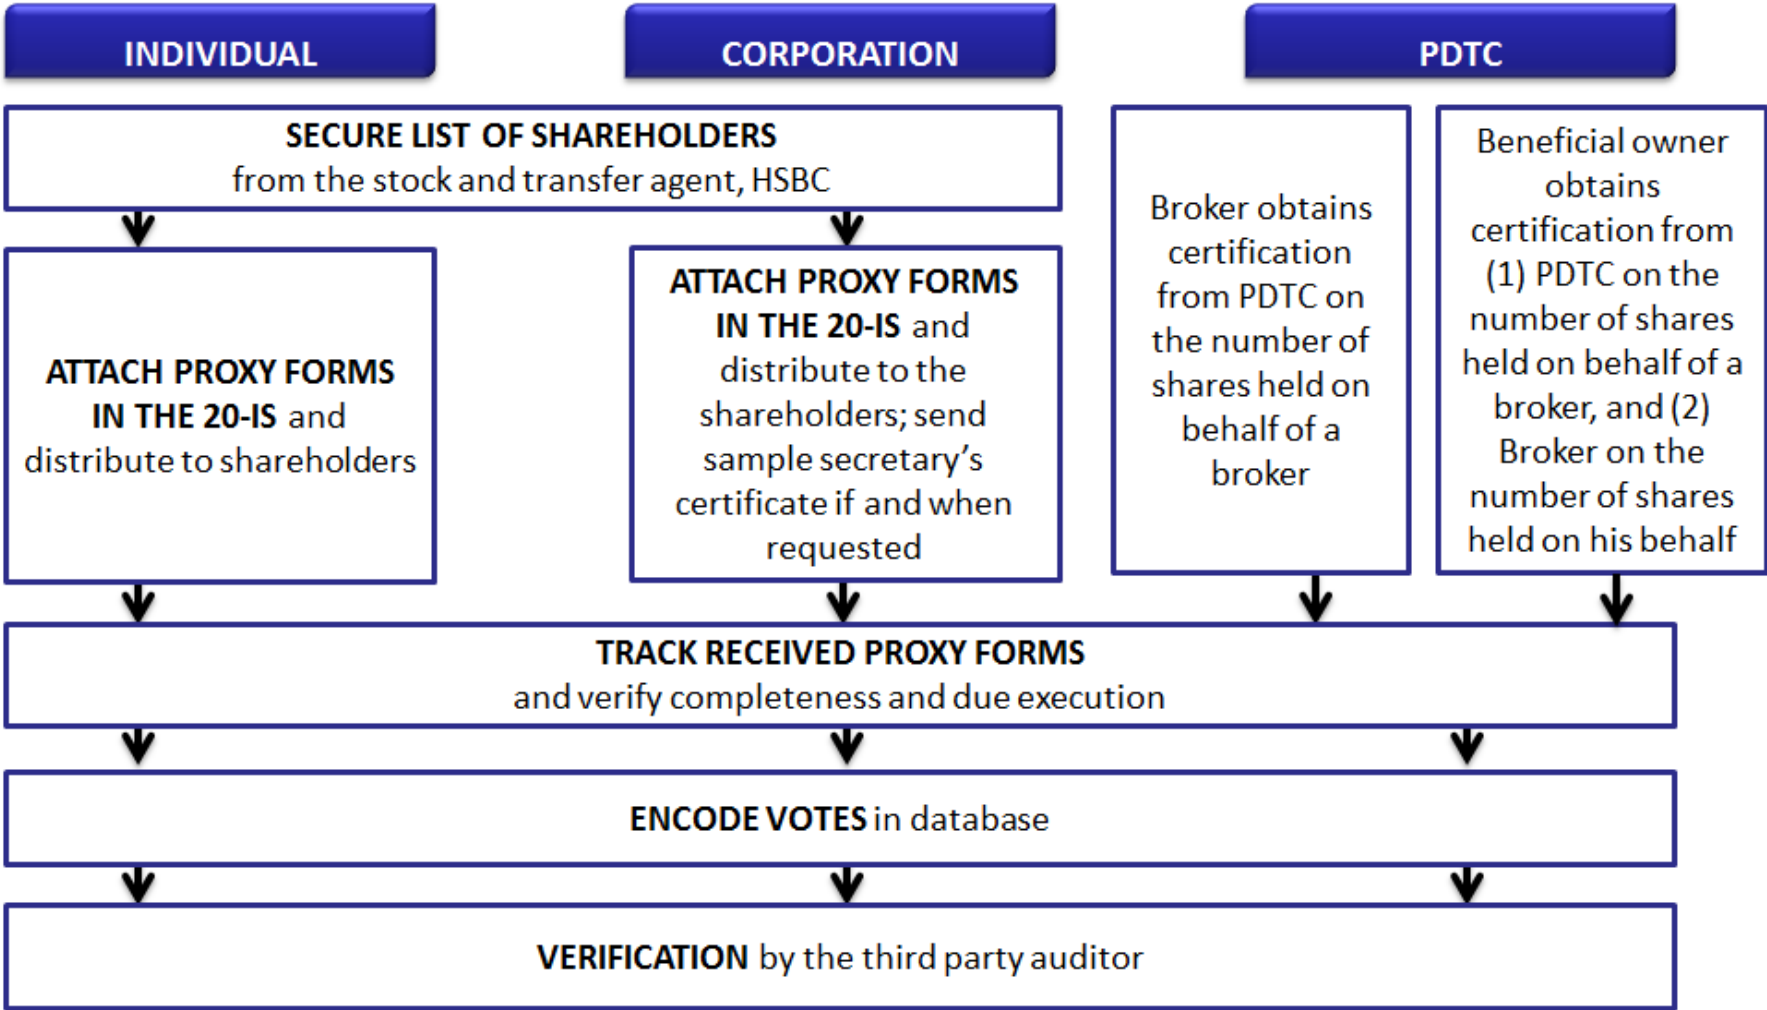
INDIVIDUAL

CORPORATION

PDTC

SECURE LIST OF SHAREHOLDERS
from the stock and transfer agent, HSBC

ATTACH PROXY FORMS IN THE 20-IS and distribute to shareholders

ATTACH PROXY FORMS IN THE 20-IS and distribute to the shareholders; send sample secretary's certificate if and when requested

Broker obtains certification from PDTC on the number of shares held on behalf of a broker

Beneficial owner obtains certification from (1) PDTC on the number of shares held on behalf of a broker, and (2) Broker on the number of shares held on his behalf

TRACK RECEIVED PROXY FORMS
and verify completeness and due execution

ENCODE VOTES in database

VERIFICATION by the third party auditor